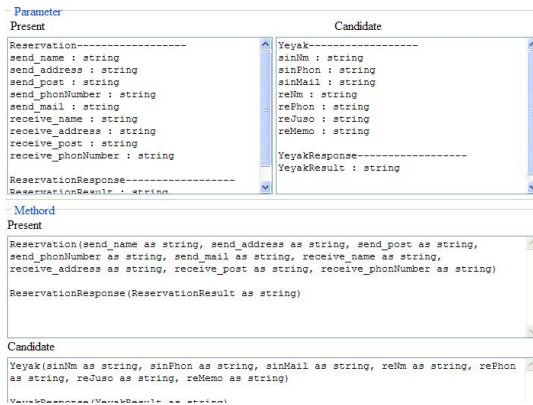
Parameter

Present

Reservation------------------
send_name : string
send_address : string
send_post : string
send_phonNumber : string
send_mail : string
receive_name : string
receive_address : string
receive_post : string
receive_phonNumber : string

ReservationResponse------------------
ReservationResult : string

Candidate

Yeyak------------------
sinNm : string
sinPhon : string
sinMail : string
reNm : string
rePhon : string
reJuso : string
reMemo : string

YeyakResponse------------------
YeyakResult : string

Methord

Present

Reservation(send_name as string, send_address as string, send_post as string, send_phonNumber as string, send_mail as string, receive_name as string, receive_address as string, receive_post as string, receive_phonNumber as string)

ReservationResponse(ReservationResult as string)

Candidate

Yeyak(sinNm as string, sinPhon as string, sinMail as string, reNm as string, rePhon as string, reJuso as string, reMemo as string)

YeyakResponse(YeyakResult as string)